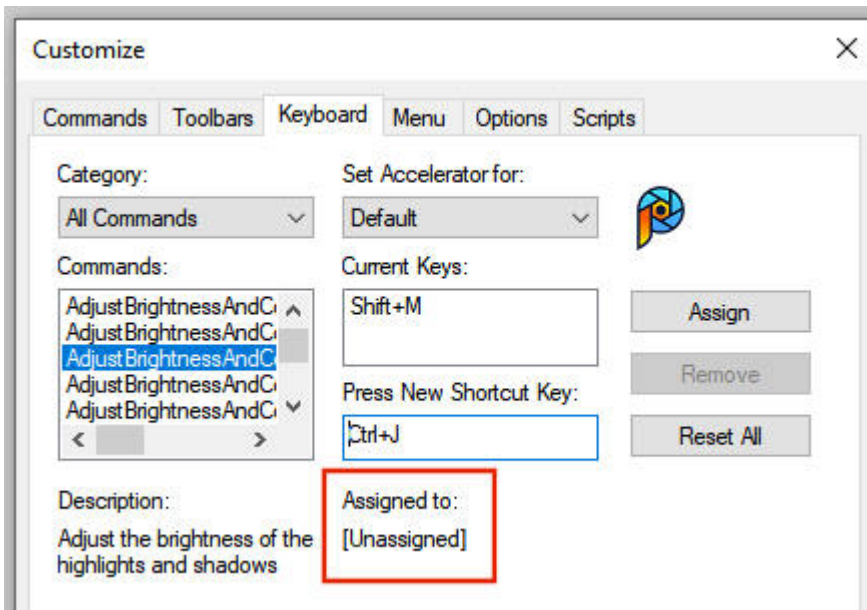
Customize

Commands Toolbars Keyboard Menu Options Scripts

Category:
All Commands

Set Accelerator for:
Default

Commands:
AdjustBrightnessAndC
AdjustBrightnessAndC
AdjustBrightnessAndC
AdjustBrightnessAndC
AdjustBrightnessAndC

Current Keys:
Shift+M

Assign
Remove

Press New Shortcut Key:
Ctrl+J

Reset All

Description:
Adjust the brightness of the highlights and shadows

Assigned to:
[Unassigned]